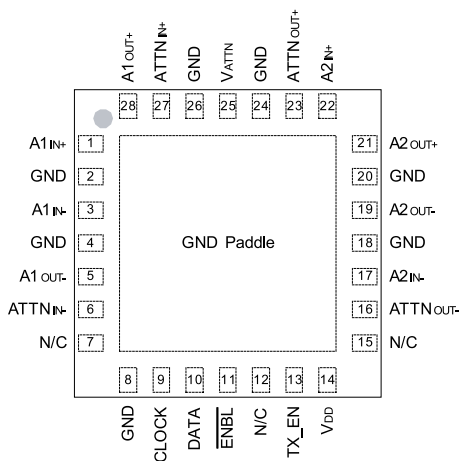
A1 OUT+
ATTN IN+
GND
VATTN
GND
ATTN OUT+
A2 IN+

28
27
26
25
24
23
22

A1 IN+ 1
GND 2
A1 IN- 3
GND 4
A1 OUT- 5
ATTN IN- 6
N/C 7

21 A2 OUT+
20 GND
19 A2 OUT-
18 GND
17 A2 IN-
16 ATTN OUT-
15 N/C

GND Paddle

8
9
10
11
12
13
14

GND
CLOCK
DATA
$\overline{ENBL}$
N/C
TX_EN
VDD